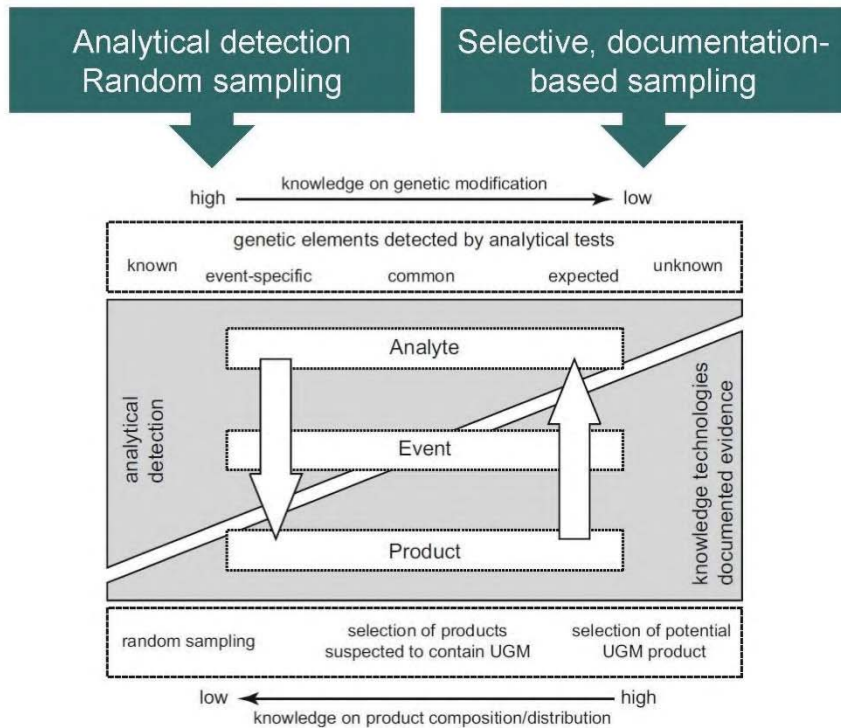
Analytical detection
Random sampling

Selective, documentation-based sampling

high knowledge on genetic modification low

genetic elements detected by analytical tests

known event-specific common expected unknown

analytical detection

Analyte

Event

Product

knowledge technologies documented evidence

random sampling

selection of products suspected to contain UGM

selection of potential UGM product

low high

knowledge on product composition/distribution